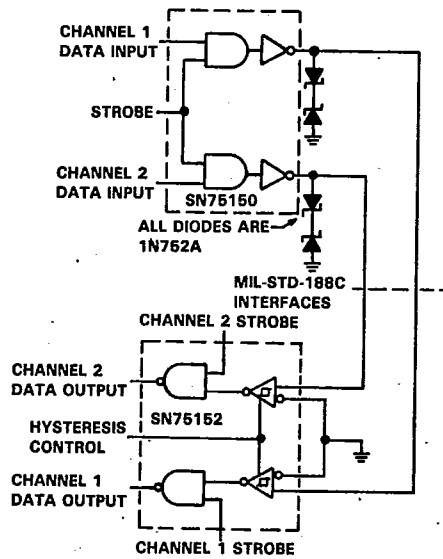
CHANNEL 1
DATA INPUT

STROBE

CHANNEL 2
DATA INPUT

SN75150

ALL DIODES ARE
1N752A

MIL-STD-188C
INTERFACES

CHANNEL 2 STROBE

CHANNEL 2
DATA OUTPUT

SN75152

HYSTERESIS
CONTROL

CHANNEL 1
DATA OUTPUT

CHANNEL 1 STROBE